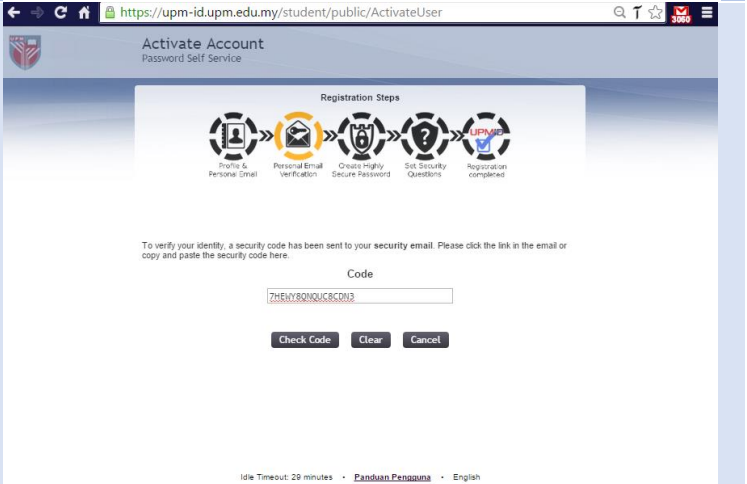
https://upm-id.upm.edu.my/student/public/ActivateUser

3060

Activate Account
Password Self Service

Registration Steps

Profile & Personal Email

Personal Email Verification

Create Highly Secure Password

Set Security Questions

UPMID

Registration completed

To verify your identity, a security code has been sent to your **security email**. Please click the link in the email or copy and paste the security code here.

Code

7HEWY8QNQUC8CDN3

Check Code

Clear

Cancel

Idle Timeout: 29 minutes • Panduan Pengguna • English